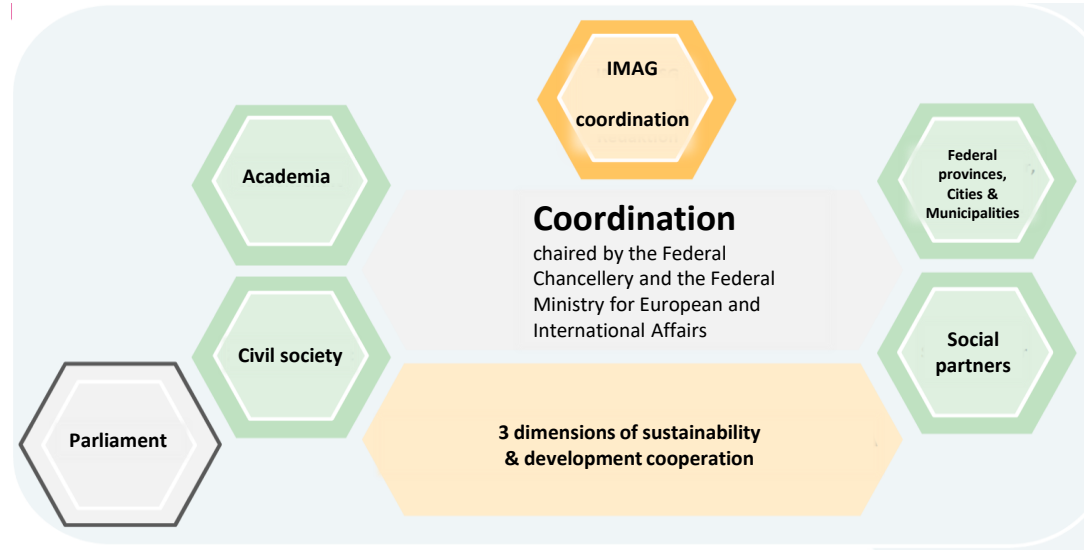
IMAG coordination

Academia

Federal provinces, Cities & Municipalities

Coordination

chaired by the Federal Chancellery and the Federal Ministry for European and International Affairs

Civil society

Social partners

Parliament

3 dimensions of sustainability & development cooperation